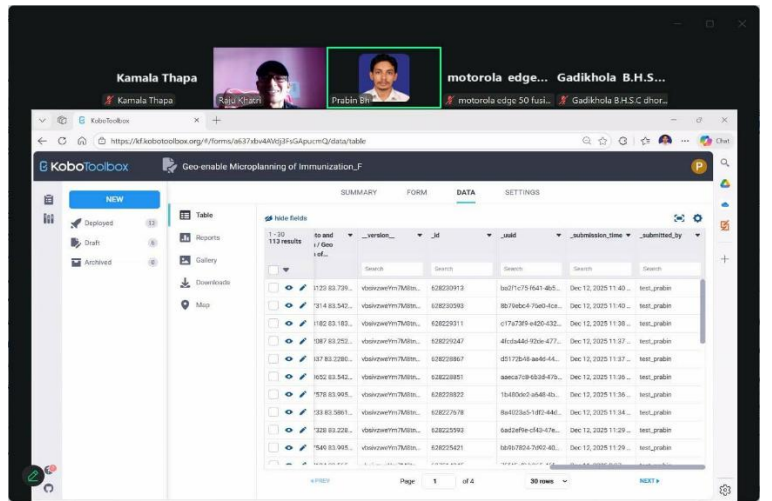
Kamala Thapa
Kamala Thapa
Raju Khatri
Prabin Bh
motorola edge...
motorola edge 50 fusi...
Gadikhola B.H.S...
Gadikhola B.H.S.C dhor...

KoboToolbox
https://kf.kobotoolbox.org/#/forms/a637zbv4AWj3FsGApucmQ/data/table
Chat

KoboToolbox
Geo-enable Microplanning of Immunization_F
P

NEW
Deployed 13
Draft 6
Archived 0

SUMMARY FORM DATA SETTINGS

Table
Reports
Gallery
Downloads
Map

hide fields

| 1 - 30 113 results | to and / Geo of... | _version_ | _id | _uuid | _submission_time | _submitted_by |
|---|---|---|---|---|---|---|
| | Search | Search | Search | Search | Search | Search |
| | 123 83.739... | vbsivzweYm7M8tn... | 628230913 | ba2f1c75f641-4b5... | Dec 12, 2025 11:40 ... | test_prabin |
| | 314 83.542... | vbsivzweYm7M8tn... | 628230393 | 8b79ebc4-79a0-4ce... | Dec 12, 2025 11:40 ... | test_prabin |
| | 182 83.183... | vbsivzweYm7M8tn... | 628229311 | c17a73f9-e420-432... | Dec 12, 2025 11:38 ... | test_prabin |
| | 087 83.252... | vbsivzweYm7M8tn... | 628229247 | 4fcda44d-92de-477... | Dec 12, 2025 11:37 ... | test_prabin |
| | 637 83.3280... | vbsivzweYm7M8tn... | 628228867 | d5172b46-ae4d-44... | Dec 12, 2025 11:37 ... | test_prabin |
| | 652 83.542... | vbsivzweYm7M8tn... | 628228851 | aaeca7c8-6b3d-47b... | Dec 12, 2025 11:36 ... | test_prabin |
| | 578 83.995... | vbsivzweYm7M8tn... | 628228822 | 1b480de2-a648-4b... | Dec 12, 2025 11:36 ... | test_prabin |
| | 233 83.5861... | vbsivzweYm7M8tn... | 628227678 | 8a4033a5-1df2-44d... | Dec 12, 2025 11:34 ... | test_prabin |
| | 328 83.228... | vbsivzweYm7M8tn... | 628225593 | 6ad2ef9e-cf43-47e... | Dec 12, 2025 11:29 ... | test_prabin |
| | 549 83.995... | vbsivzweYm7M8tn... | 628225421 | bb9b7824-7d92-40... | Dec 12, 2025 11:29 ... | test_prabin |

« PREV   Page 1 of 4   30 rows   NEXT »